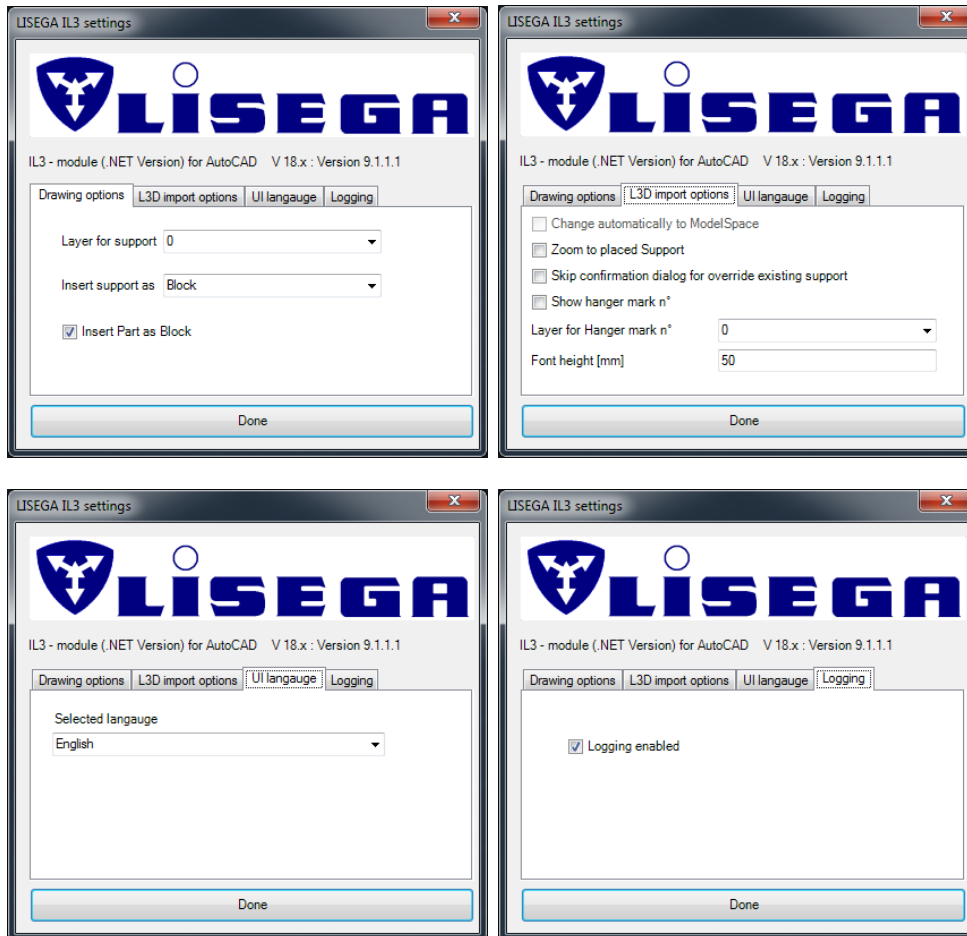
LISEGA IL3 settings

LISEGA

IL3 - module (.NET Version) for AutoCAD V 18.x : Version 9.1.1.1

Drawing options | L3D import options | UI langauge | Logging

Layer for support 0

Insert support as Block

Insert Part as Block

Done

LISEGA IL3 settings

LISEGA

IL3 - module (.NET Version) for AutoCAD V 18.x : Version 9.1.1.1

Drawing options | L3D import options | UI langauge | Logging

Change automatically to ModelSpace

Zoom to placed Support

Skip confirmation dialog for override existing support

Show hanger mark n°

Layer for Hanger mark n° 0

Font height [mm] 50

Done

LISEGA IL3 settings

LISEGA

IL3 - module (.NET Version) for AutoCAD V 18.x : Version 9.1.1.1

Drawing options | L3D import options | UI langauge | Logging

Selected langauge

English

Done

LISEGA IL3 settings

LISEGA

IL3 - module (.NET Version) for AutoCAD V 18.x : Version 9.1.1.1

Drawing options | L3D import options | UI langauge | Logging

Logging enabled

Done